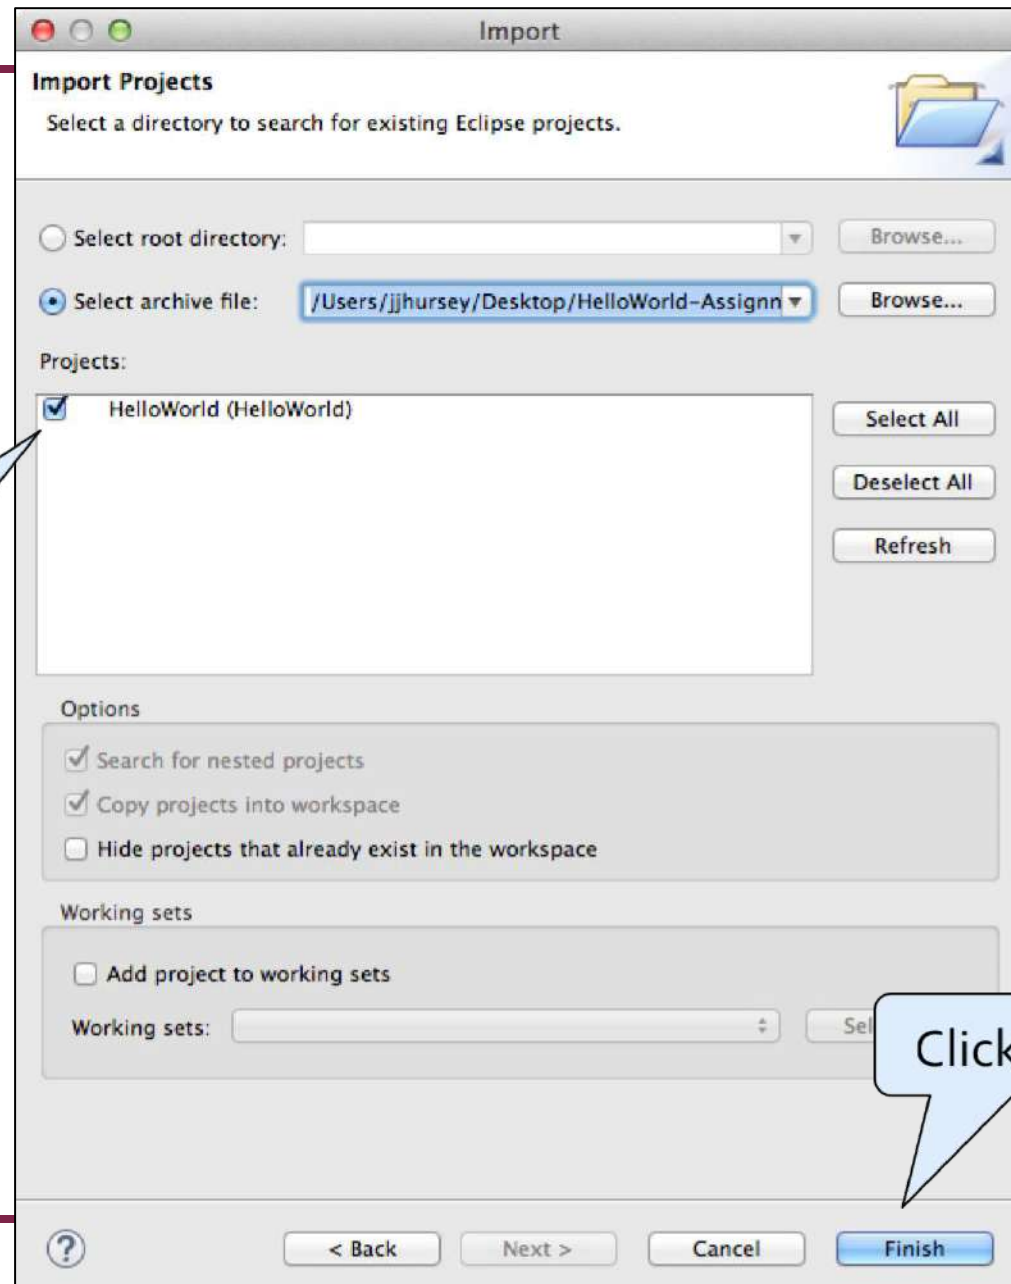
Import

Import Projects

Select a directory to search for existing Eclipse projects.

Select root directory:

Browse...

Select archive file: /Users/jjhursey/Desktop/HelloWorld-Assignn

Browse...

Projects:

HelloWorld (HelloWorld)

Select All

Deselect All

Refresh

Options

Search for nested projects

Copy projects into workspace

Hide projects that already exist in the workspace

Working sets

Add project to working sets

Working sets:

Sel

Click

?

< Back

Next >

Cancel

Finish